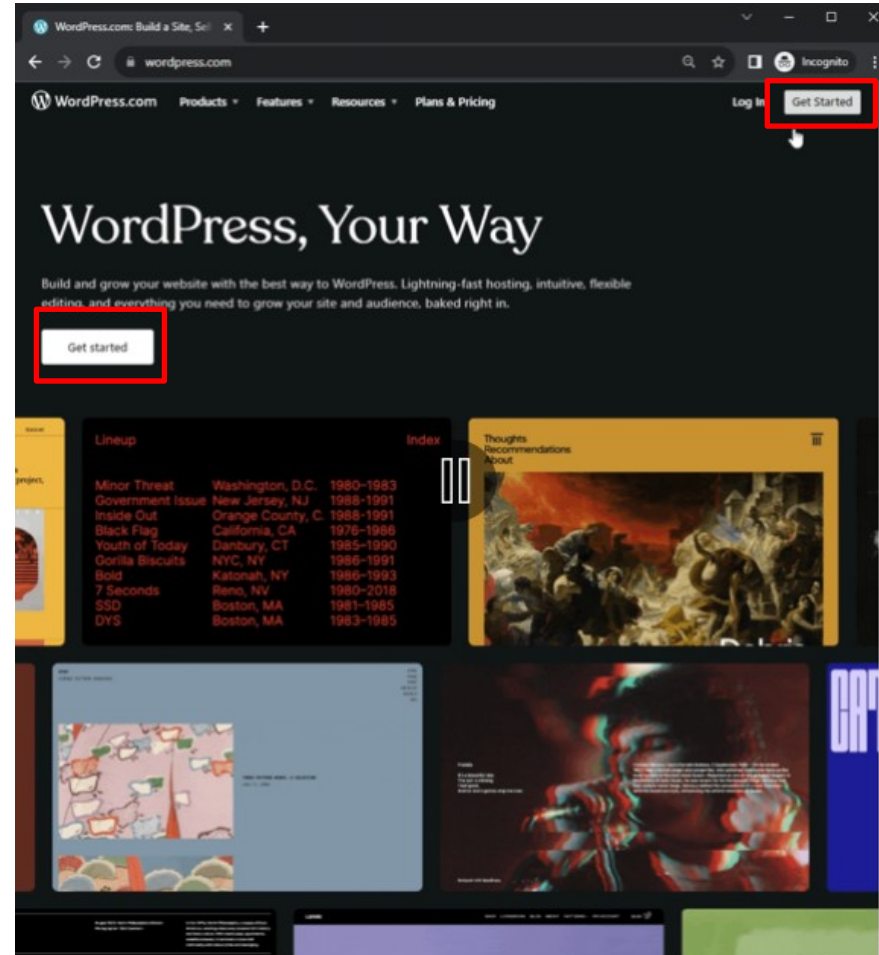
WordPress.com: Build a Site, Sel ×
+
wordpress.com
Incognito

WordPress.com Products Features Resources Plans & Pricing Log In Get Started

WordPress, Your Way

Build and grow your website with the best way to WordPress. Lightning-fast hosting, intuitive, flexible editing, and everything you need to grow your site and audience, baked right in.

Get started

project,

Lineup Index

| | | |
|---|---|---|
| Minor Threat | Washington, D.C. | 1980–1983 |
| Government Issue | New Jersey, NJ | 1988–1991 |
| Inside Out | Orange County, C. | 1988–1991 |
| Black Flag | California, CA | 1976–1986 |
| Youth of Today | Danbury, CT | 1985–1990 |
| Gorilla Biscuits | NYC, NY | 1986–1991 |
| Bold | Katonah, NY | 1986–1993 |
| 7 Seconds | Reno, NV | 1980–2018 |
| SSD | Boston, MA | 1981–1985 |
| DYS | Boston, MA | 1983–1985 |

Thoughts
Recommendations
About

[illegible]

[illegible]